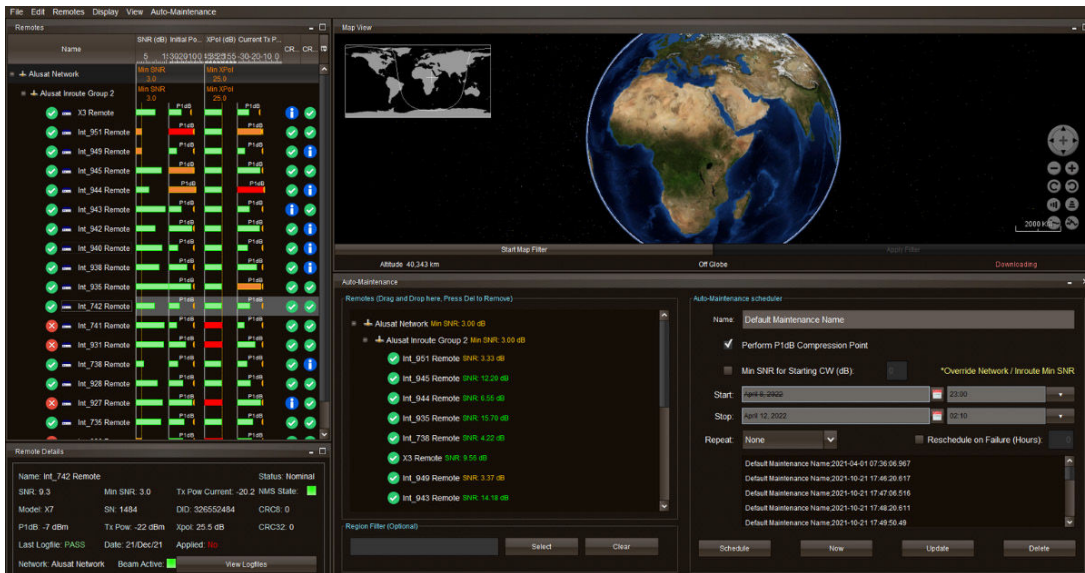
File Edit Remotes Display View Auto-Maintenance

Remotes

Name | SNR (dB) | Initial Po... | XPol (dB) | Current Tx P... | CR... | CR...

Alusat Network
Min SNR 3.0
Min XPol 25.0

Alusat Inroute Group 2
Min SNR 3.0
Min XPol 25.0

X3 Remote
Int_951 Remote
Int_949 Remote
Int_945 Remote
Int_944 Remote
Int_943 Remote
Int_942 Remote
Int_940 Remote
Int_938 Remote
Int_936 Remote
Int_742 Remote
Int_741 Remote
Int_931 Remote
Int_738 Remote
Int_928 Remote
Int_927 Remote
Int_735 Remote

P1dB

Remote Details

Name: Int_742 Remote
Status: Nominal
SNR: 9.3
Min SNR: 3.0
Tx Pow Current: -20.2
NMS State:
Model: X7
SN: 1484
DID: 326552484
CRC8: 0
P1dB: -7 dBm
Tx Pow: -22 dBm
Xpol: 25.5 dB
CRC32: 0
Last Logfile: PASS
Date: 21/Dec/21
Applied: No
Network: Alusat Network
Beam Active:
View Logfiles

Map View

Start Map Filter
Apply Filter
Altitude 40,343 km
Off Globe
Downloading
2000 Km

Auto-Maintenance

Remotes (Drag and Drop here, Press Del to Remove)

Alusat Network Min SNR: 3.00 dB
Alusat Inroute Group 2 Min SNR: 3.00 dB
Int_951 Remote SNR: 3.33 dB
Int_945 Remote SNR: 12.20 dB
Int_944 Remote SNR: 6.56 dB
Int_935 Remote SNR: 15.70 dB
Int_738 Remote SNR: 4.22 dB
X3 Remote SNR: 9.56 dB
Int_949 Remote SNR: 3.37 dB
Int_943 Remote SNR: 14.18 dB

Region Filter (Optional)
Select
Clear

Auto-Maintenance scheduler

Name: Default Maintenance Name
Perform P1dB Compression Point
Min SNR for Starting CW (dB):
*Override Network / Inroute Min SNR
Start: April 6, 2022 23:30
Stop: April 12, 2022 02:10
Repeat: None
Reschedule on Failure (Hours):

Default Maintenance Name;2021-04-01 07:36:06.967
Default Maintenance Name;2021-10-21 17:46:20.617
Default Maintenance Name;2021-10-21 17:47:06.516
Default Maintenance Name;2021-10-21 17:48:20.611
Default Maintenance Name;2021-10-21 17:49:50.49

Schedule
Now
Update
Delete